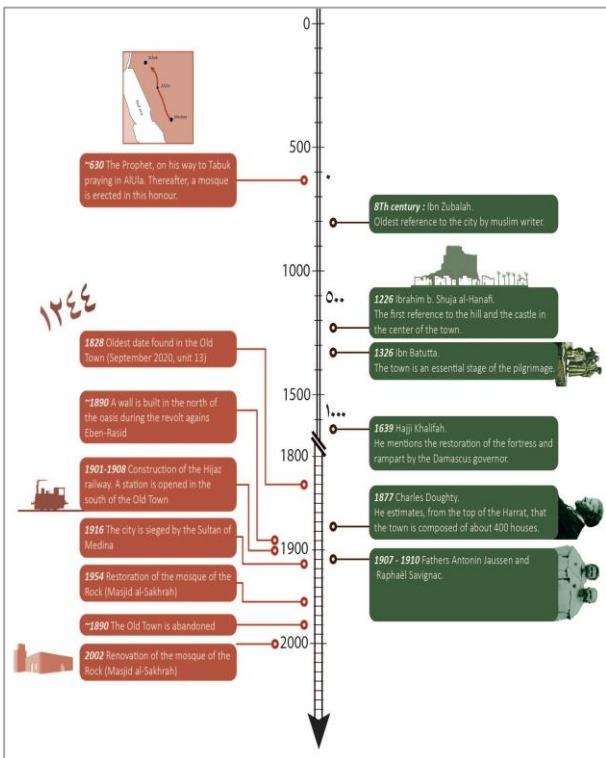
0

500

1000

1500

1800

1900

2000

Tabuk
AlUla
Medina
Red Sea

~630 The Prophet, on his way to Tabuk praying in AlUla. Thereafter, a mosque is erected in this honour.

١٢٤٤

1828 Oldest date found in the Old Town (September 2020, unit 13)

~1890 A wall is built in the north of the oasis during the revolt agains Eben-Rasid

1901-1908 Construction of the Hijaz railway. A station is opened in the south of the Old Town

1916 The city is sieged by the Sultan of Medina

1954 Restoration of the mosque of the Rock (Masjid al-Sakhrah)

~1890 The Old Town is abandoned

2002 Renovation of the mosque of the Rock (Masjid al-Sakhrah)

8Th century : Ibn Zubalah. Oldest reference to the city by muslim writer.

٥٠٠

1226 Ibrahim b. Shuja al-Hanafi. The first reference to the hill and the castle in the center of the town.

1326 Ibn Batutta. The town is an essential stage of the pilgrimage.

١٠٠٠

1639 Hajji Khalifah. He mentions the restoration of the fortress and rampart by the Damascus governor.

1877 Charles Doughty. He estimates, from the top of the Harrat, that the town is composed of about 400 houses.

1907 - 1910 Fathers Antonin Jaussen and Raphaël Savignac.